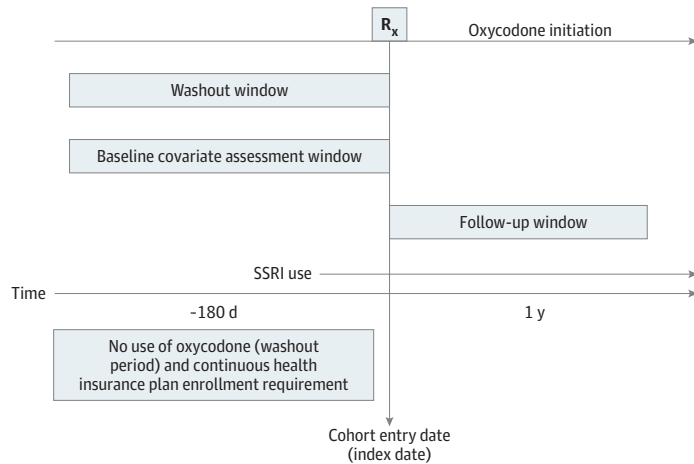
$R_x$

Oxycodone initiation

Washout window

Baseline covariate assessment window

Follow-up window

SSRI use

Time

−180 d

1 y

No use of oxycodone (washout period) and continuous health insurance plan enrollment requirement

Cohort entry date (index date)